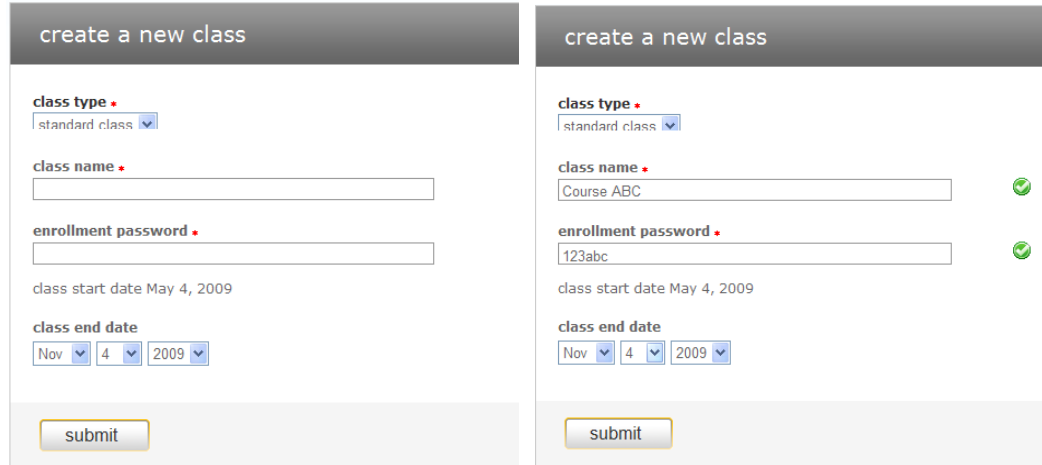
create a new class

class type *
standard class

class name *

enrollment password *

class start date May 4, 2009

class end date
Nov 4 2009

submit

create a new class

class type *
standard class

class name *
Course ABC

enrollment password *
123abc

class start date May 4, 2009

class end date
Nov 4 2009

submit